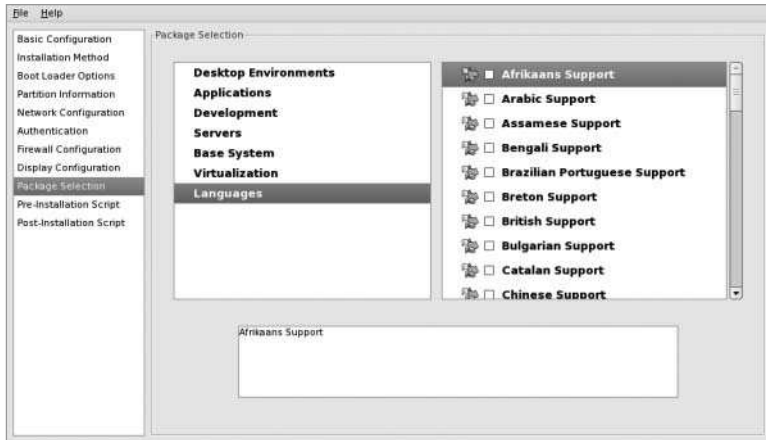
File Help

Basic Configuration
Installation Method
Boot Loader Options
Partition Information
Network Configuration
Authentication
Firewall Configuration
Display Configuration
Package Selection
Pre-Installation Script
Post-Installation Script

Package Selection

Desktop Environments
Applications
Development
Servers
Base System
Virtualization
Languages

Afrikaans Support
Arabic Support
Assamese Support
Bengali Support
Brazilian Portuguese Support
Breton Support
British Support
Bulgarian Support
Catalan Support
Chinese Support

Afrikaans Support